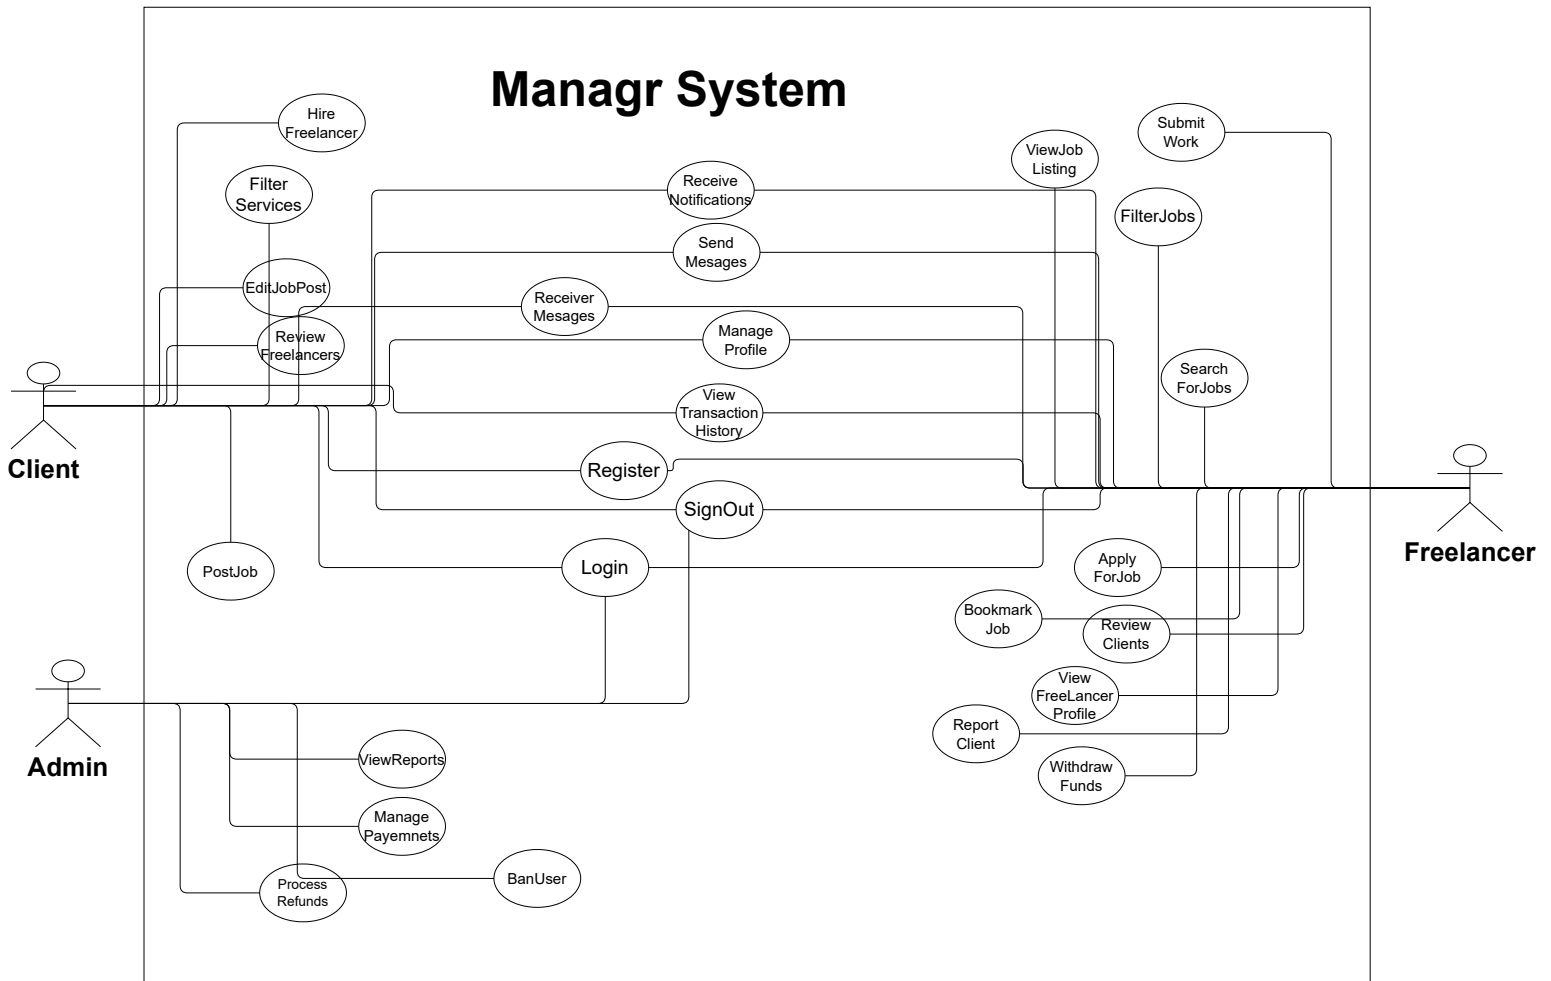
Managr System

Hire Freelancer

Filter Services

EditJobPost

Review Freelancers

Receive Notifications

Send Mesages

Receiver Mesages

Manage Profile

View Transaction History

Register

SignOut

Login

PostJob

ViewJob Listing

Submit Work

FilterJobs

Search ForJobs

Client

Freelancer

Apply ForJob

Bookmark Job

Review Clients

View FreeLancer Profile

Report Client

Withdraw Funds

Admin

ViewReports

Manage Payemnets

Process Refunds

BanUser